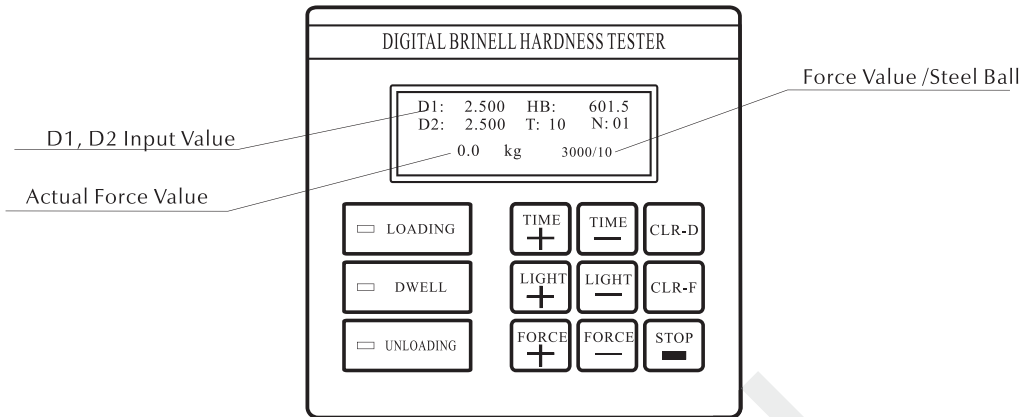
DIGITAL BRINELL HARDNESS TESTER

Force Value /Steel Ball

D1: 2.500 HB: 601.5
D2: 2.500 T: 10 N: 01
0.0 kg 3000/10

D1, D2 Input Value

Actual Force Value

LOADING

DWELL

UNLOADING

TIME +

TIME −

CLR-D

LIGHT +

LIGHT −

CLR-F

FORCE +

FORCE −

STOP